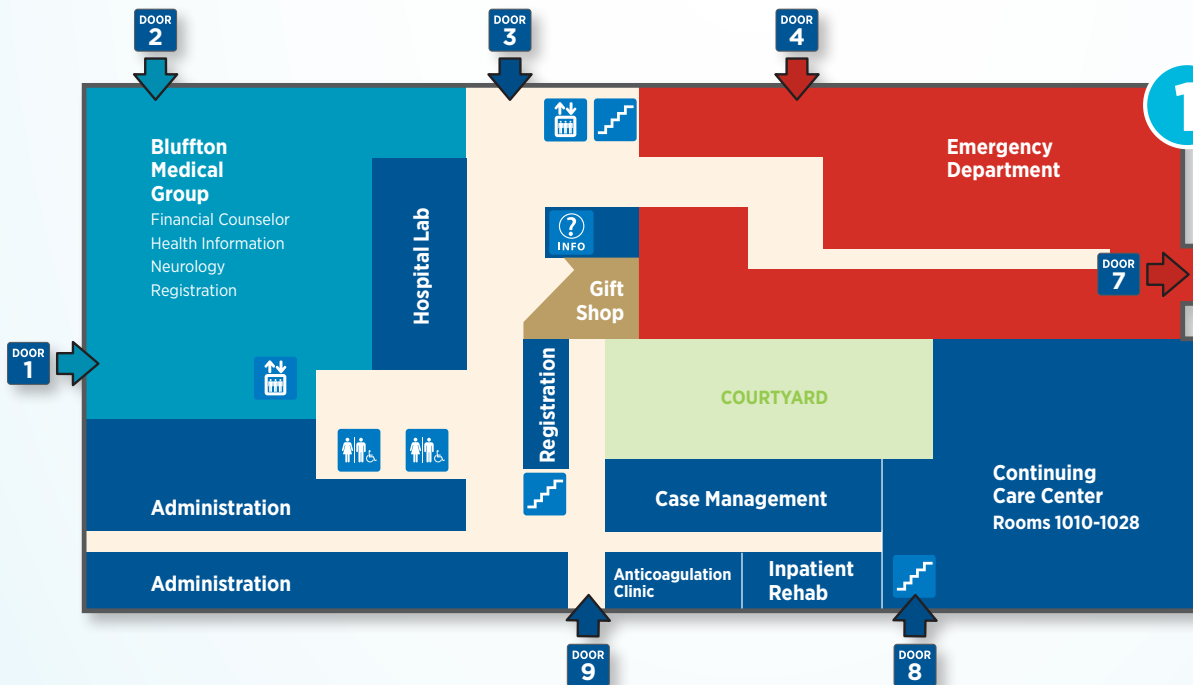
DOOR 2

DOOR 3

DOOR 4

1

Bluffton Medical Group
Financial Counselor
Health Information
Neurology
Registration

Hospital Lab

INFO

Emergency Department

DOOR 7

Gift Shop

DOOR 1

Registration

COURTYARD

Continuing Care Center
Rooms 1010-1028

Administration

Case Management

Administration

Anticoagulation Clinic

Inpatient Rehab

DOOR 9

DOOR 8